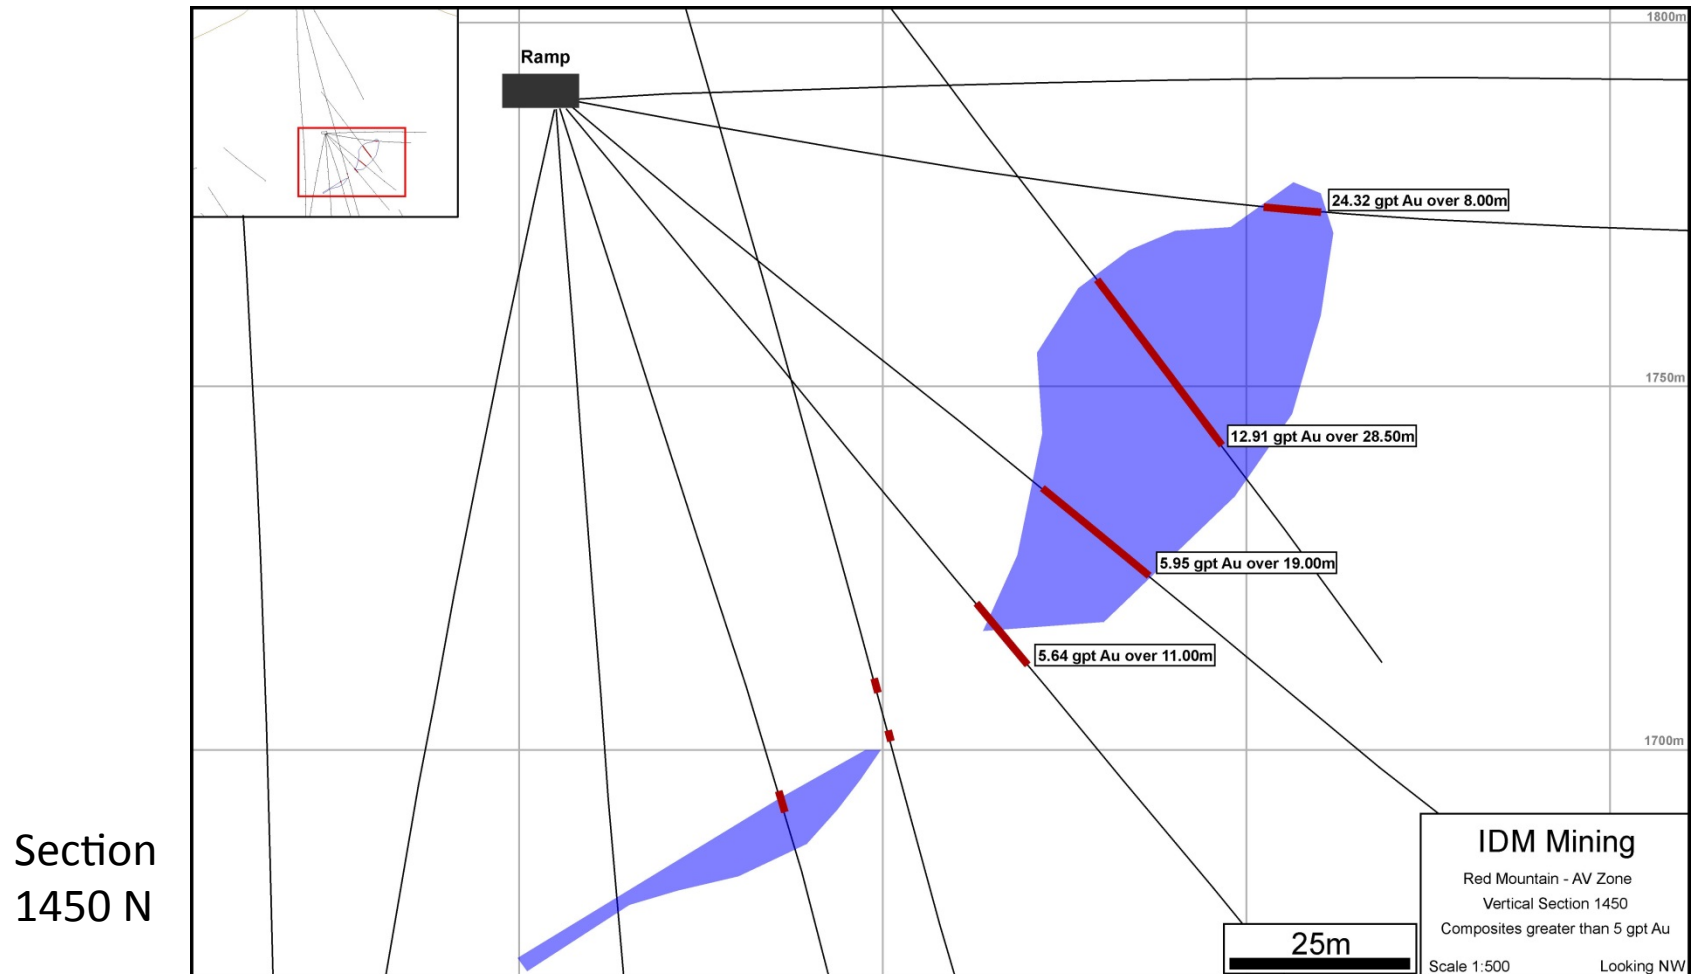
Ramp

1800m

24.32 gpt Au over 8.00m

1750m

12.91 gpt Au over 28.50m

5.95 gpt Au over 19.00m

5.64 gpt Au over 11.00m

1700m

Section 1450 N

25m

IDM Mining

Red Mountain - AV Zone

Vertical Section 1450

Composites greater than 5 gpt Au

Scale 1:500

Looking NW